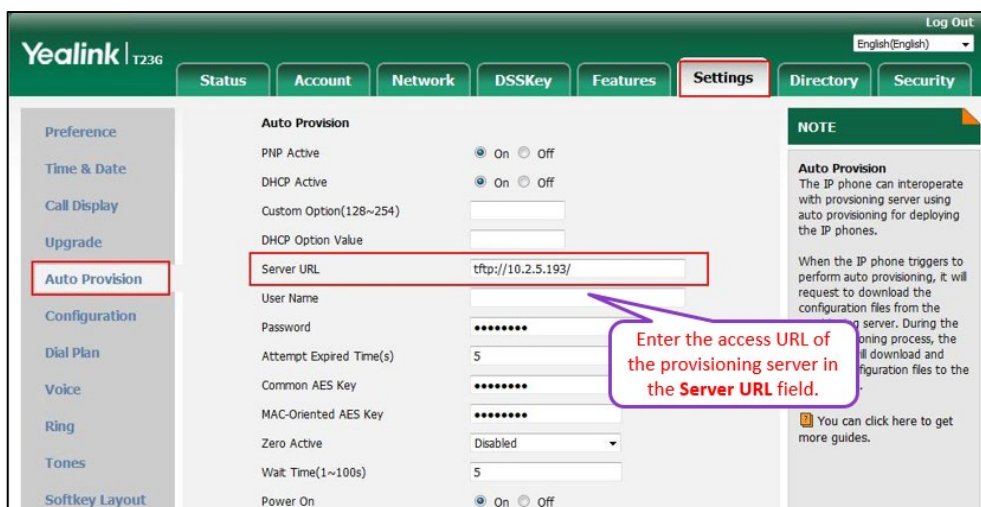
Log Out
English(English)

Yealink | T23G

Status | Account | Network | DSSKey | Features | Settings | Directory | Security

Preference
Time & Date
Call Display
Upgrade
Auto Provision
Configuration
Dial Plan
Voice
Ring
Tones
Softkey Layout

Auto Provision

| | |
|---|---|
| PNP Active | On Off |
| DHCP Active | On Off |
| Custom Option(128~254) | |
| DHCP Option Value | |
| Server URL | tftp://10.2.5.193/ |
| User Name | |
| Password | •••••••• |
| Attempt Expired Time(s) | 5 |
| Common AES Key | •••••••• |
| MAC-Oriented AES Key | •••••••• |
| Zero Active | Disabled |
| Wait Time(1~100s) | 5 |
| Power On | On Off |

Enter the access URL of the provisioning server in the Server URL field.

NOTE

Auto Provision
The IP phone can interoperate with provsioning server using auto provisioning for deploying the IP phones.

When the IP phone triggers to perform auto provisioning, it will request to download the configuration files from the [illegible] server. During the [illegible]oning process, the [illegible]ill download and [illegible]figuration files to the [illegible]

You can click here to get more guides.